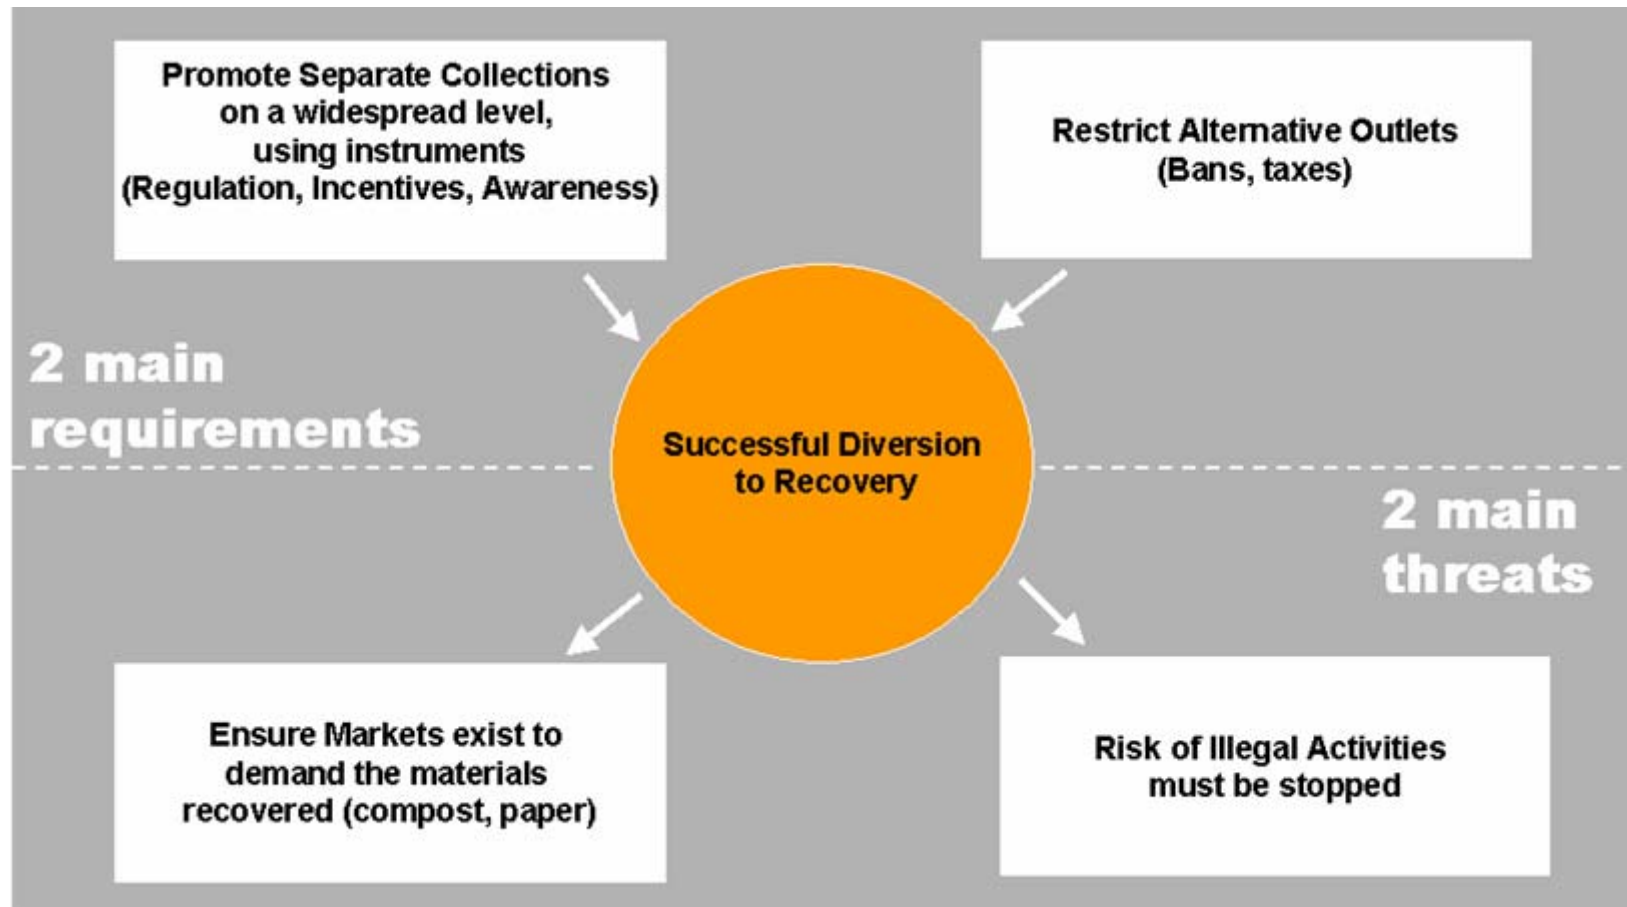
Promote Separate Collections on a widespread level, using instruments (Regulation, Incentives, Awareness)

Restrict Alternative Outlets (Bans, taxes)

2 main requirements

Successful Diversion to Recovery

2 main threats

Ensure Markets exist to demand the materials recovered (compost, paper)

Risk of Illegal Activities must be stopped